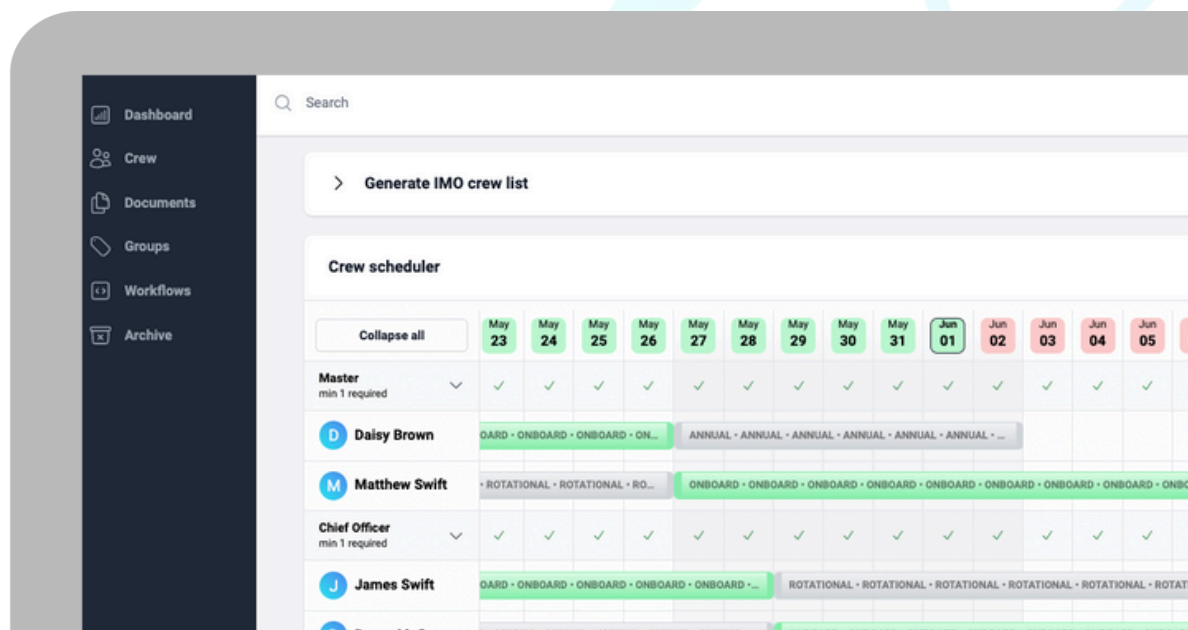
Dashboard
Crew
Documents
Groups
Workflows
Archive

Search

Generate IMO crew list

Crew scheduler

Collapse all

| | May 23 | May 24 | May 25 | May 26 | May 27 | May 28 | May 29 | May 30 | May 31 | Jun 01 | Jun 02 | Jun 03 | Jun 04 | Jun 05 |
|---|---|---|---|---|---|---|---|---|---|---|---|---|---|---|
| Master min 1 required | ✓ | ✓ | ✓ | ✓ | ✓ | ✓ | ✓ | ✓ | ✓ | ✓ | ✓ | ✓ | ✓ | ✓ |
| D Daisy Brown | OARD • ONBOARD • ONBOARD • ON... | | | | ANNUAL • ANNUAL • ANNUAL • ANNUAL • ANNUAL • ANNUAL • ... | | | | | | | | | |
| M Matthew Swift | • ROTATIONAL • ROTATIONAL • RO... | | | | ONBOARD • ONBOARD • ONBOARD • ONBOARD • ONBOARD • ONBOARD • ONBOARD • ONBOARD • ONBOARD • ON | | | | | | | | | |
| Chief Officer min 1 required | ✓ | ✓ | ✓ | ✓ | ✓ | ✓ | ✓ | ✓ | ✓ | ✓ | ✓ | ✓ | ✓ | ✓ |
| J James Swift | OARD • ONBOARD • ONBOARD • ONBOARD • ONBOARD •... | | | | | ROTATIONAL • ROTATIONAL • ROTATIONAL • ROTATIONAL • ROTATIONAL • ROTATI | | | | | | | | |